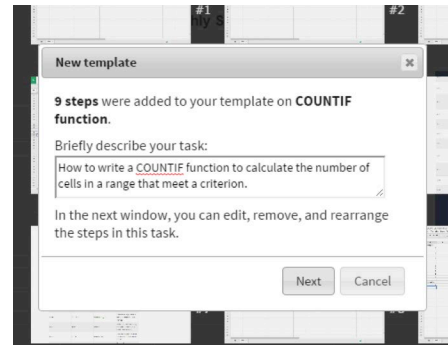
#1

#2

New template

×

**9 steps** were added to your template on **COUNTIF function**.

Briefly describe your task:

How to write a COUNTIF function to calculate the number of cells in a range that meet a criterion.

In the next window, you can edit, remove, and rearrange the steps in this task.

Next

Cancel